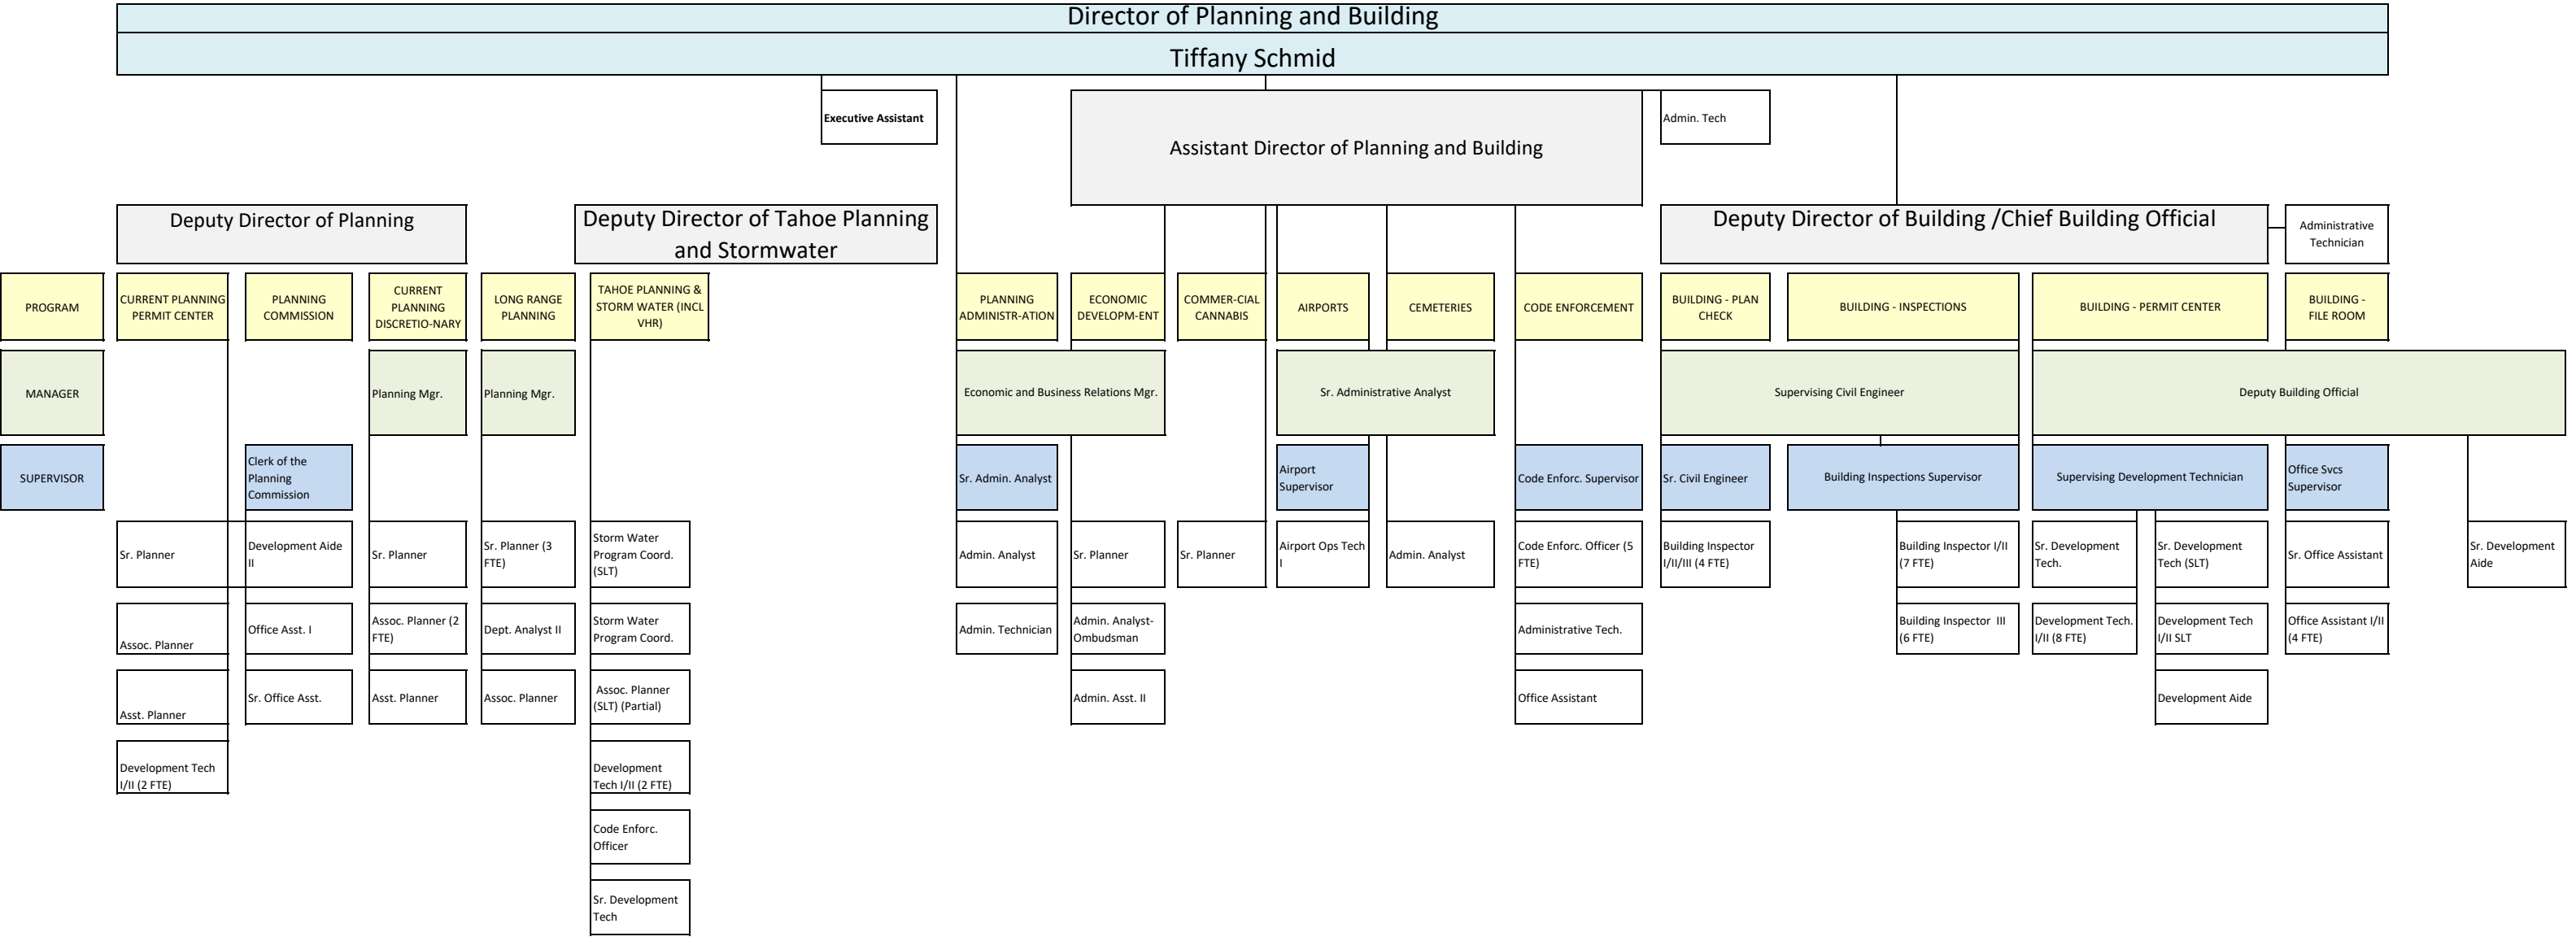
Director of Planning and Building
Tiffany Schmid

Executive Assistant

Assistant Director of Planning and Building

Admin. Tech

Deputy Director of Planning

Deputy Director of Tahoe Planning and Stormwater

Deputy Director of Building /Chief Building Official

Administrative Technician

PROGRAM
MANAGER
SUPERVISOR

CURRENT PLANNING PERMIT CENTER
Sr. Planner
Assoc. Planner
Asst. Planner
Development Tech I/II (2 FTE)

PLANNING COMMISSION
Clerk of the Planning Commission
Development Aide II
Office Asst. I
Sr. Office Asst.

CURRENT PLANNING DISCRETIO-NARY
Planning Mgr.
Sr. Planner
Assoc. Planner (2 FTE)
Asst. Planner

LONG RANGE PLANNING
Planning Mgr.
Sr. Planner (3 FTE)
Dept. Analyst II
Assoc. Planner

TAHOE PLANNING & STORM WATER (INCL VHR)
Storm Water Program Coord. (SLT)
Storm Water Program Coord.
Assoc. Planner (SLT) (Partial)
Development Tech I/II (2 FTE)
Code Enforc. Officer
Sr. Development Tech

PLANNING ADMINISTR-ATION
ECONOMIC DEVELOPM-ENT
Economic and Business Relations Mgr.
Sr. Admin. Analyst
Admin. Analyst
Admin. Technician
Sr. Planner
Admin. Analyst-Ombudsman
Admin. Asst. II

COMMER-CIAL CANNABIS
Sr. Planner

AIRPORTS
CEMETERIES
Sr. Administrative Analyst
Airport Supervisor
Airport Ops Tech I
Admin. Analyst

CODE ENFORCEMENT
Code Enforc. Supervisor
Code Enforc. Officer (5 FTE)
Administrative Tech.
Office Assistant

BUILDING - PLAN CHECK
BUILDING - INSPECTIONS
Supervising Civil Engineer
Sr. Civil Engineer
Building Inspector I/II/III (4 FTE)
Building Inspections Supervisor
Building Inspector I/II (7 FTE)
Building Inspector III (6 FTE)

BUILDING - PERMIT CENTER
BUILDING - FILE ROOM
Deputy Building Official
Supervising Development Technician
Sr. Development Tech.
Development Tech. I/II (8 FTE)
Sr. Development Tech (SLT)
Development Tech I/II SLT
Development Aide
Office Svcs Supervisor
Sr. Office Assistant
Office Assistant I/II (4 FTE)
Sr. Development Aide